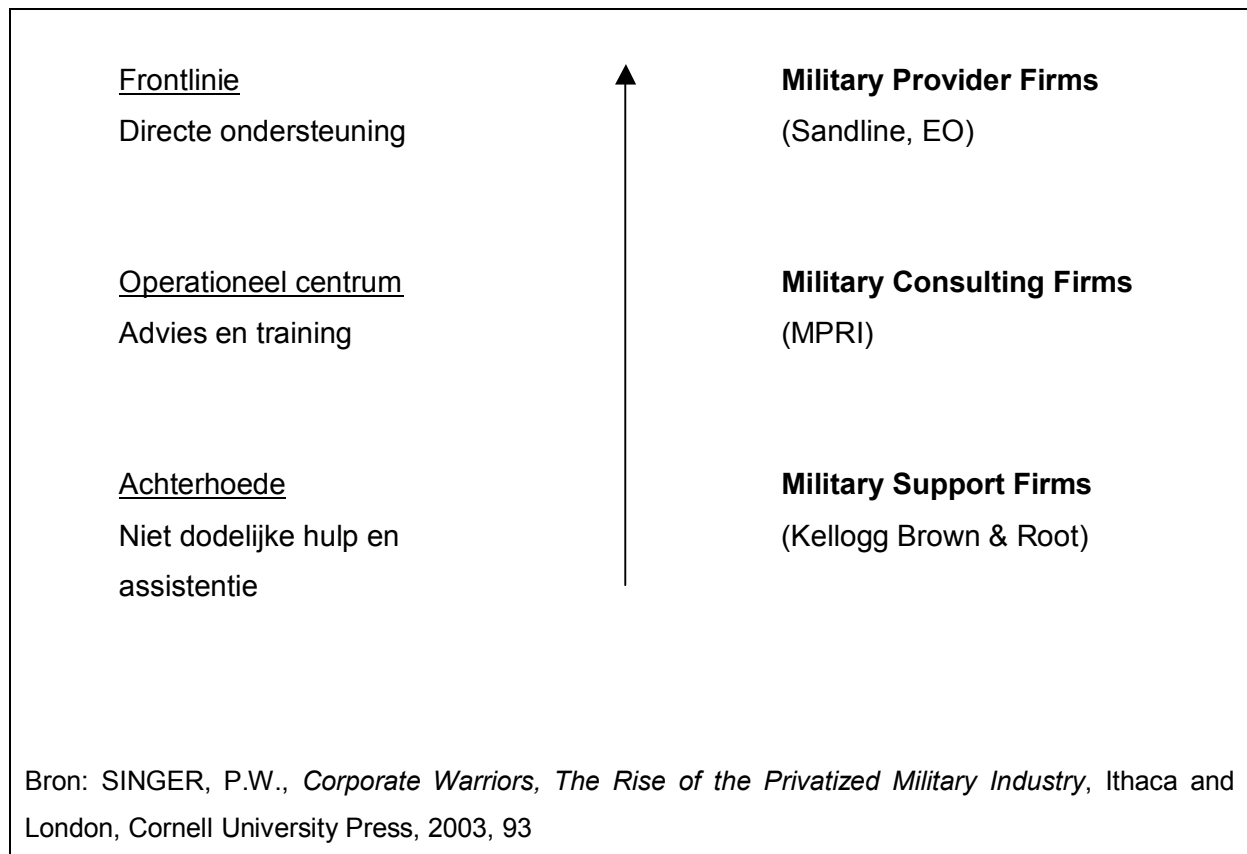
Frontlinie
Directe ondersteuning

Military Provider Firms
(Sandline, EO)

Operationeel centrum
Advies en training

Military Consulting Firms
(MPRI)

Achterhoede
Niet dodelijke hulp en assistentie

Military Support Firms
(Kellogg Brown & Root)

Bron: SINGER, P.W., *Corporate Warriors, The Rise of the Privatized Military Industry*, Ithaca and London, Cornell University Press, 2003, 93